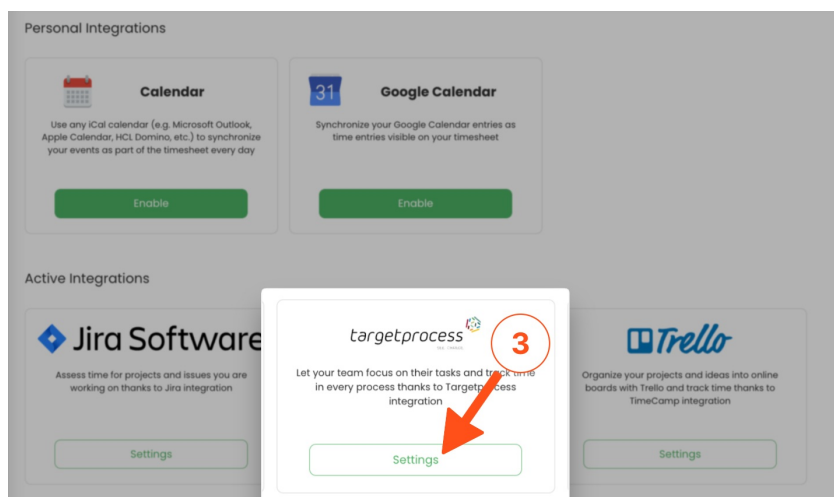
Personal Integrations

Calendar

Use any iCal calendar (e.g. Microsoft Outlook, Apple Calendar, HCL Domino, etc.) to synchronize your events as part of the timesheet every day

Enable

31

Google Calendar

Synchronize your Google Calendar entries as time entries visible on your timesheet

Enable

Active Integrations

Jira Software

Assess time for projects and issues you are working on thanks to Jira integration

Settings

targetprocess

3

Let your team focus on their tasks and track time in every process thanks to Targetprocess integration

Settings

Trello

Organize your projects and ideas into online boards with Trello and track time thanks to TimeCamp integration

Settings